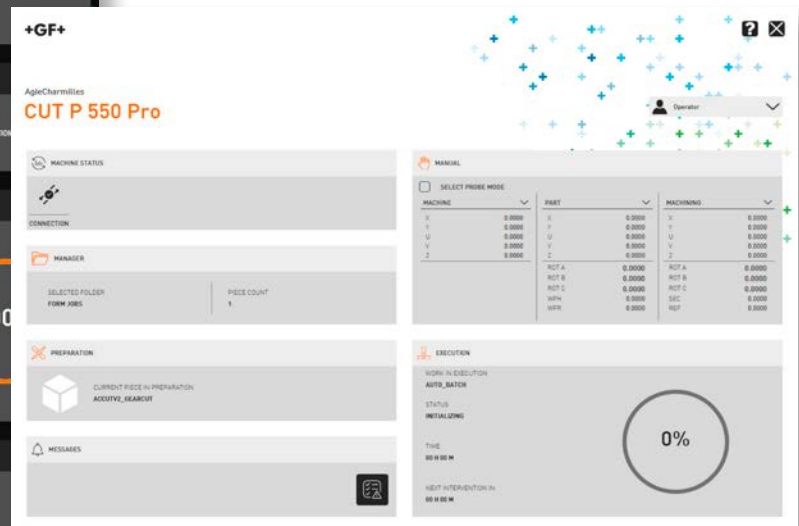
+GF+

AgieCharmilles
CUT P 550 Pro

Operator

MACHINE STATUS

CONNECTION

MANAGER

SELECTED FOLDER
FORM JOBS

PIECE COUNT
1

PREPARATION

CURRENT PIECE IN PREPARATION
ACCUTV2_GEARCUT

MESSAGES

MANUAL

SELECT PROBE MODE

| MACHINE | | PART | | MACHINING | |
|---|---|---|---|---|---|
| X | 0.0000 | X | 0.0000 | X | 0.0000 |
| Y | 0.0000 | Y | 0.0000 | Y | 0.0000 |
| U | 0.0000 | U | 0.0000 | U | 0.0000 |
| V | 0.0000 | V | 0.0000 | V | 0.0000 |
| Z | 0.0000 | Z | 0.0000 | Z | 0.0000 |
| | | ROT A | 0.0000 | ROT A | 0.0000 |
| | | ROT B | 0.0000 | ROT B | 0.0000 |
| | | ROT C | 0.0000 | ROT C | 0.0000 |
| | | WPH | 0.0000 | SEC | 0.0000 |
| | | WPR | 0.0000 | REF | 0.0000 |

EXECUTION

WORK IN EXECUTION
AUTO_BATCH

STATUS
INITIALIZING

TIME
00 H 00 M

NEXT INTERVENTION IN
00 H 00 M

0%